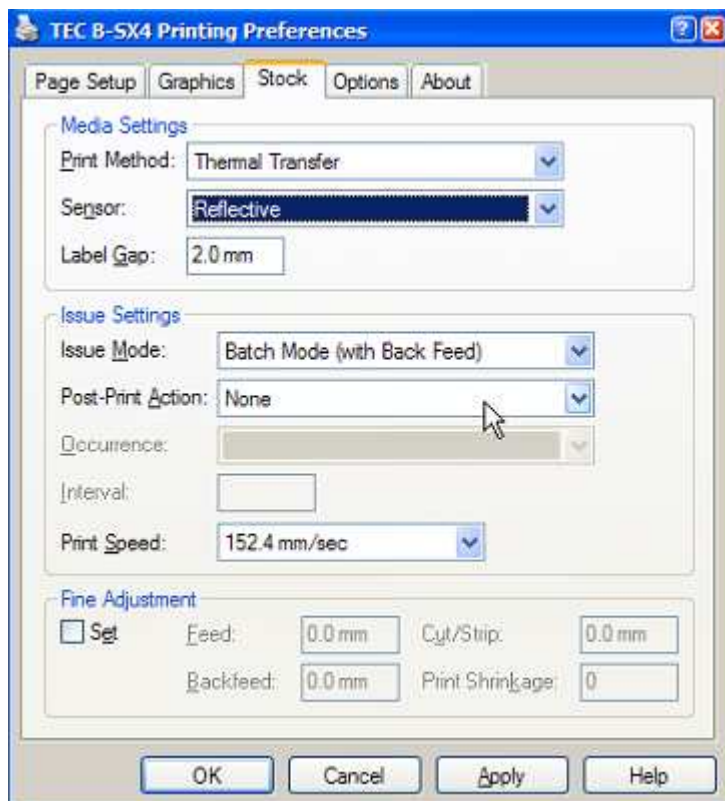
TEC B-SX4 Printing Preferences

?

Page Setup Graphics Stock Options About

Media Settings

Print Method: Thermal Transfer

Sensor: Reflective

Label Gap: 2.0 mm

Issue Settings

Issue Mode: Batch Mode (with Back Feed)

Post-Print Action: None

Occurrence:

Interval:

Print Speed: 152.4 mm/sec

Fine Adjustment

Set Feed: 0.0 mm Cut/Strip: 0.0 mm

Backfeed: 0.0 mm Print Shrinkage: 0

OK Cancel Apply Help